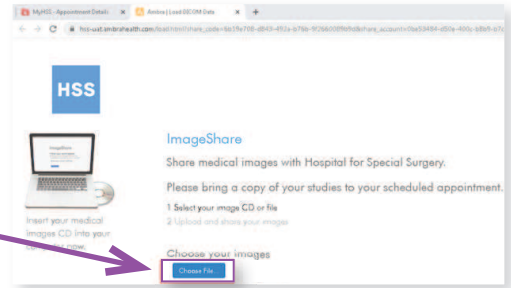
MyHSS - Appointment Details × Ambra | Load DICOM Data × +

hss-uat.ambrahealth.com/load/html?share_code=8b19e708-d849-452a-b76b-9f266008f9f9&share_account=0ba53484-d50e-480c-b8b9-a7c

HSS

ImageShare

Share medical images with Hospital for Special Surgery.

Please bring a copy of your studies to your scheduled appointment.

1 Select your image CD or file

2 Upload and share your images

Insert your medical images CD into your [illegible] now.

Choose your images

Choose File...